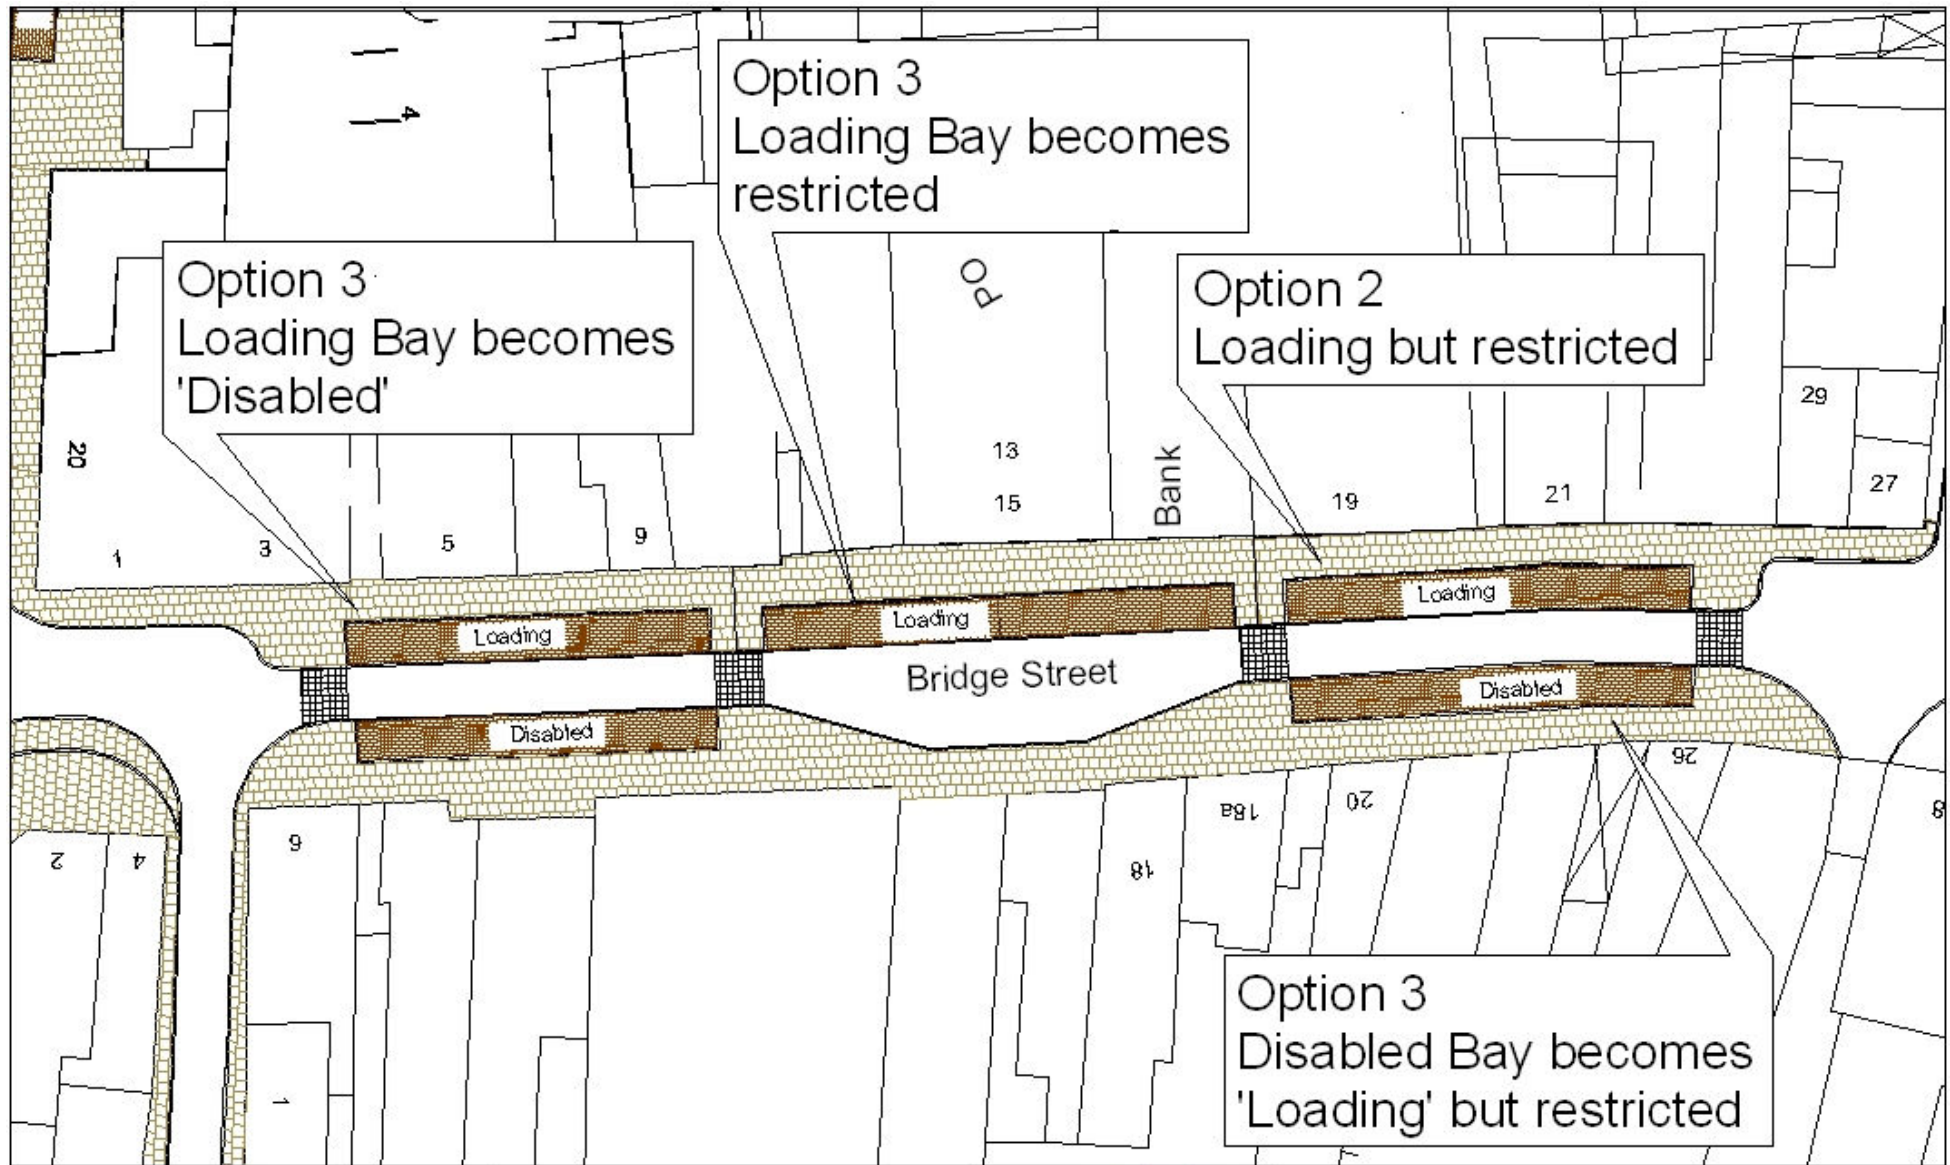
4

Option 3
Loading Bay becomes restricted

Option 3
Loading Bay becomes 'Disabled'

PO

Option 2
Loading but restricted

29

20

13

Bank

27

15

19

21

1

3

5

9

Loading

Loading

Loading

Bridge Street

Disabled

Disabled

26

20

18a

18

9

2

4

8

1

Option 3
Disabled Bay becomes 'Loading' but restricted